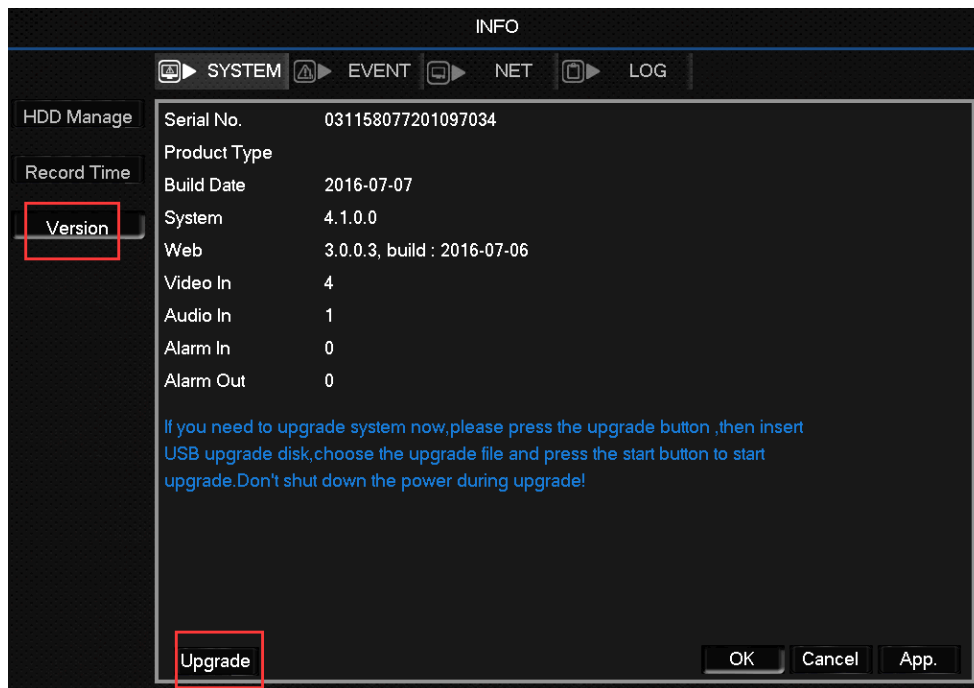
INFO

SYSTEM EVENT NET LOG

HDD Manage
Record Time
Version

| | |
|---|---|
| Serial No. | 031158077201097034 |
| Product Type | |
| Build Date | 2016-07-07 |
| System | 4.1.0.0 |
| Web | 3.0.0.3, build : 2016-07-06 |
| Video In | 4 |
| Audio In | 1 |
| Alarm In | 0 |
| Alarm Out | 0 |

If you need to upgrade system now,please press the upgrade button ,then insert USB upgrade disk,choose the upgrade file and press the start button to start upgrade.Don't shut down the power during upgrade!

Upgrade

OK Cancel App.